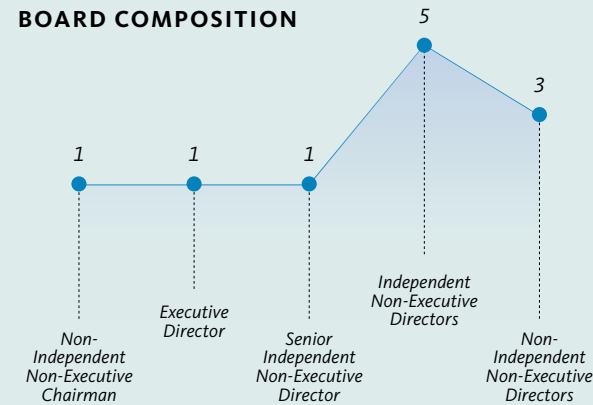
BOARD COMPOSITION

1
1
1
5
3

Non-Independent Non-Executive Chairman

Executive Director

Senior Independent Non-Executive Director

Independent Non-Executive Directors

Non-Independent Non-Executive Directors